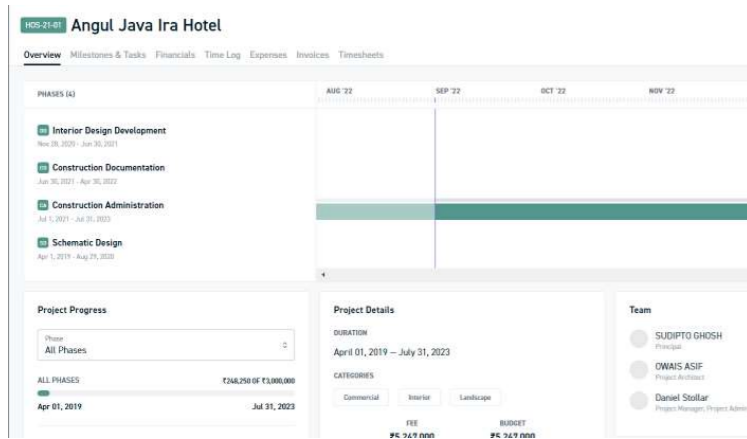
HDS-21-01 Angul Java Ira Hotel

Overview Milestones & Tasks Financials Time Log Expenses Invoices Timesheets

PHASES (4)

AUG '22 SEP '22 OCT '22 NOV '22

DD Interior Design Development
Nov 28, 2020 - Jun 30, 2021

CD Construction Documentation
Jun 30, 2021 - Apr 30, 2022

CA Construction Administration
Jul 1, 2021 - Jul 31, 2023

SD Schematic Design
Apr 1, 2019 - Aug 29, 2020

Project Progress

Phase
All Phases

ALL PHASES ₹248,250 OF ₹3,000,000

Apr 01, 2019 Jul 31, 2023

Project Details

DURATION
April 01, 2019 — July 31, 2023

CATEGORIES
Commercial Interior Landscape

FEE
₹5,247,000

BUDGET
₹5,247,000

Team

SUDIPTO GHOSH
Principal

OWAIS ASIF
Project Architect

Daniel Stollar
Project Manager, Project Admin